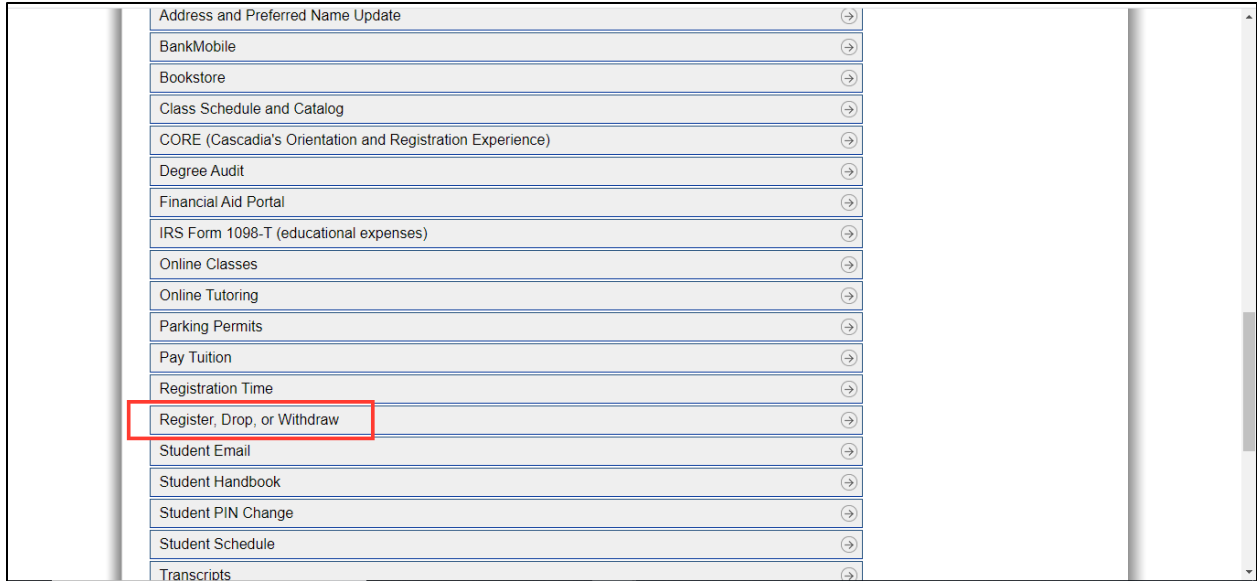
Address and Preferred Name Update

BankMobile

Bookstore

Class Schedule and Catalog

CORE (Cascadia's Orientation and Registration Experience)

Degree Audit

Financial Aid Portal

IRS Form 1098-T (educational expenses)

Online Classes

Online Tutoring

Parking Permits

Pay Tuition

Registration Time

Register, Drop, or Withdraw

Student Email

Student Handbook

Student PIN Change

Student Schedule

Transcripts